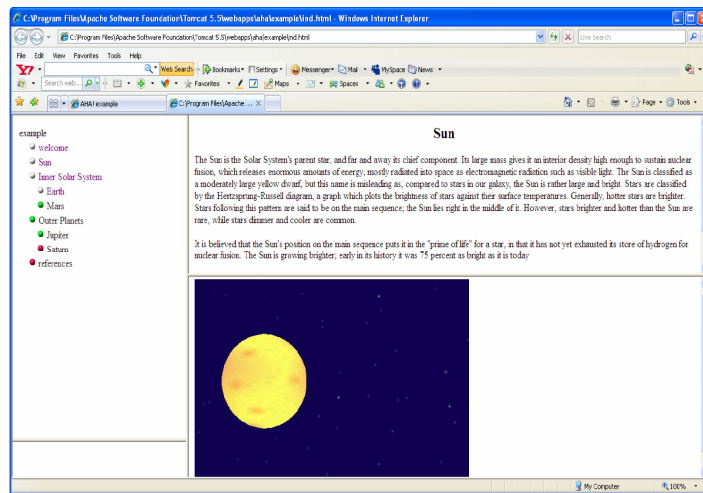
C:\Program Files\Apache Software Foundation\Tomcat 5.5\webapps\aha\example\ind.html - Windows Internet Explorer

C:\Program Files\Apache Software Foundation\Tomcat 5.5\webapps\aha\example\ind.html

Live Search

File Edit View Favorites Tools Help

Web Search Bookmarks Settings Messenger Mail MySpace News

Search web... Favorites Maps Spaces

AHA! example C:\Program Files\Apache ...

Page Tools

example
welcome
Sun
Inner Solar System
Earth
Mars
Outer Planets
Jupiter
Saturn
references

Sun

The Sun is the Solar System's parent star, and far and away its chief component. Its large mass gives it an interior density high enough to sustain nuclear fusion, which releases enormous amounts of energy, mostly radiated into space as electromagnetic radiation such as visible light. The Sun is classified as a moderately large yellow dwarf, but this name is misleading as, compared to stars in our galaxy, the Sun is rather large and bright. Stars are classified by the Hertzsprung-Russell diagram, a graph which plots the brightness of stars against their surface temperatures. Generally, hotter stars are brighter. Stars following this pattern are said to be on the main sequence; the Sun lies right in the middle of it. However, stars brighter and hotter than the Sun are rare, while stars dimmer and cooler are common.

It is believed that the Sun's position on the main sequence puts it in the "prime of life" for a star, in that it has not yet exhausted its store of hydrogen for nuclear fusion. The Sun is growing brighter; early in its history it was 75 percent as bright as it is today

My Computer 100%